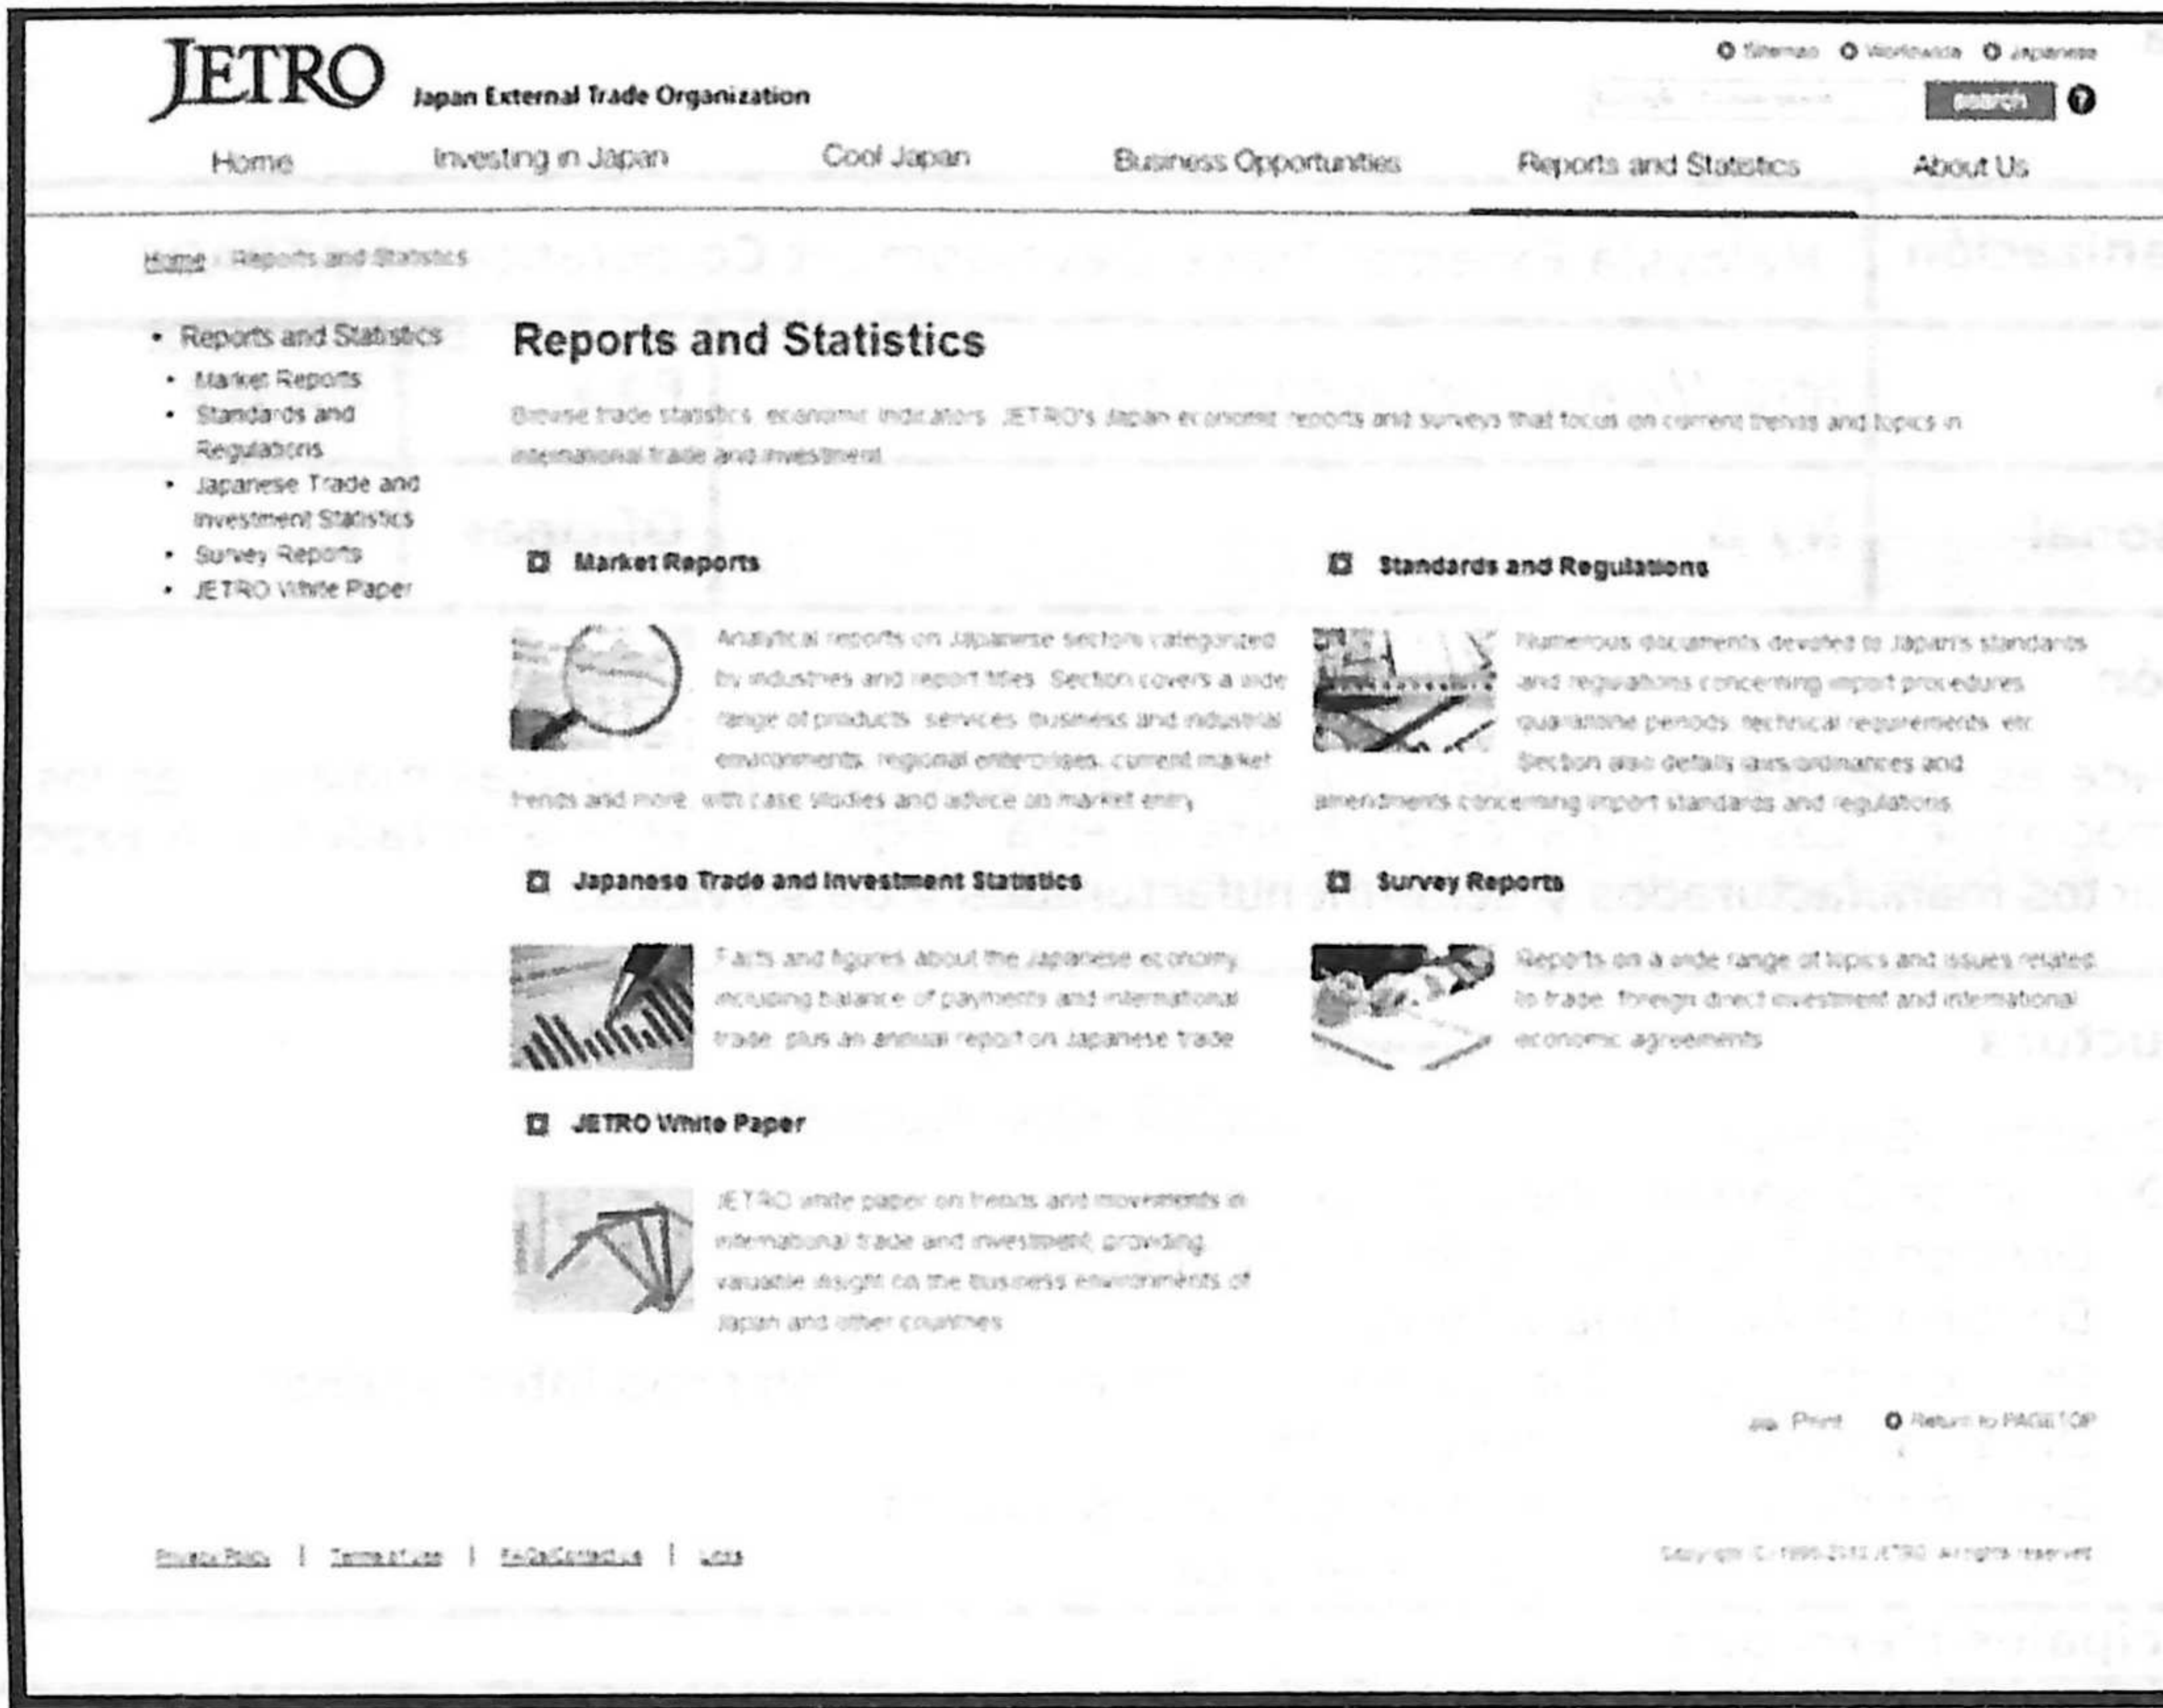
JETRO Japan External Trade Organization

Sitemap Worldwide Japanese

search

Home Investing in Japan Cool Japan Business Opportunities Reports and Statistics About Us

Home > Reports and Statistics

- Reports and Statistics
  - Market Reports
  - Standards and Regulations
  - Japanese Trade and Investment Statistics
  - Survey Reports
  - JETRO White Paper

Reports and Statistics

Browse trade statistics, economic indicators, JETRO's Japan economic reports and surveys that focus on current trends and topics in international trade and investment.

Market Reports

Analytical reports on Japanese sectors categorized by industries and report titles. Section covers a wide range of products, services, business and industrial environments, regional enterprises, current market trends and more, with case studies and advice on market entry.

Standards and Regulations

Numerous documents devoted to Japan's standards and regulations concerning import procedures, quarantine periods, technical requirements, etc. Section also details laws/ordinances and amendments concerning import standards and regulations.

Japanese Trade and Investment Statistics

Facts and figures about the Japanese economy, including balance of payments and international trade, plus an annual report on Japanese trade.

Survey Reports

Reports on a wide range of topics and issues related to trade, foreign direct investment and international economic agreements.

JETRO White Paper

JETRO white paper on trends and movements in international trade and investment, providing valuable insight on the business environments of Japan and other countries.

Print Return to PAGETOP

Privacy Policy | Terms of Use | FAQs/Contact us | Links

Copyright (C) 1995-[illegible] JETRO. All rights reserved.